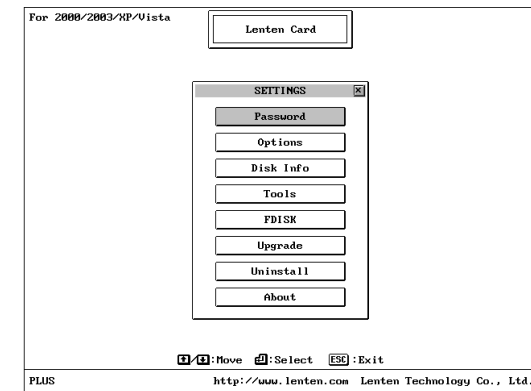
For 2000/2003/XP/Vista

Lenten Card

SETTINGS

Password

Options

Disk Info

Tools

FDISK

Upgrade

Uninstall

About

↑/↓:Move ↵:Select ESC:Exit

PLUS

http://www.lenten.com Lenten Technology Co., Ltd.